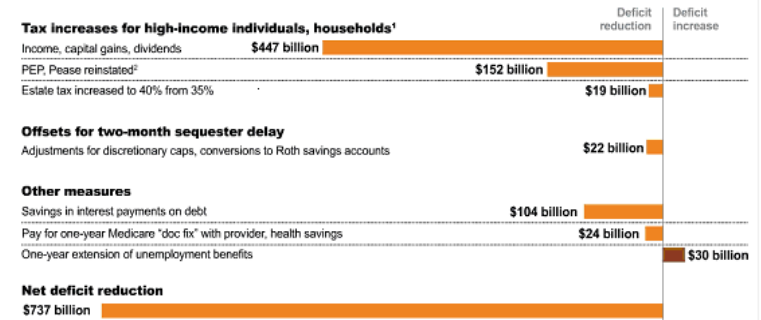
Tax increases for high-income individuals, households¹

Deficit reduction

Deficit increase

Income, capital gains, dividends $447 billion

PEP, Pease reinstated² $152 billion

Estate tax increased to 40% from 35% $19 billion

Offsets for two-month sequester delay

Adjustments for discretionary caps, conversions to Roth savings accounts $22 billion

Other measures

Savings in interest payments on debt $104 billion

Pay for one-year Medicare "doc fix" with provider, health savings $24 billion

One-year extension of unemployment benefits $30 billion

Net deficit reduction

$737 billion